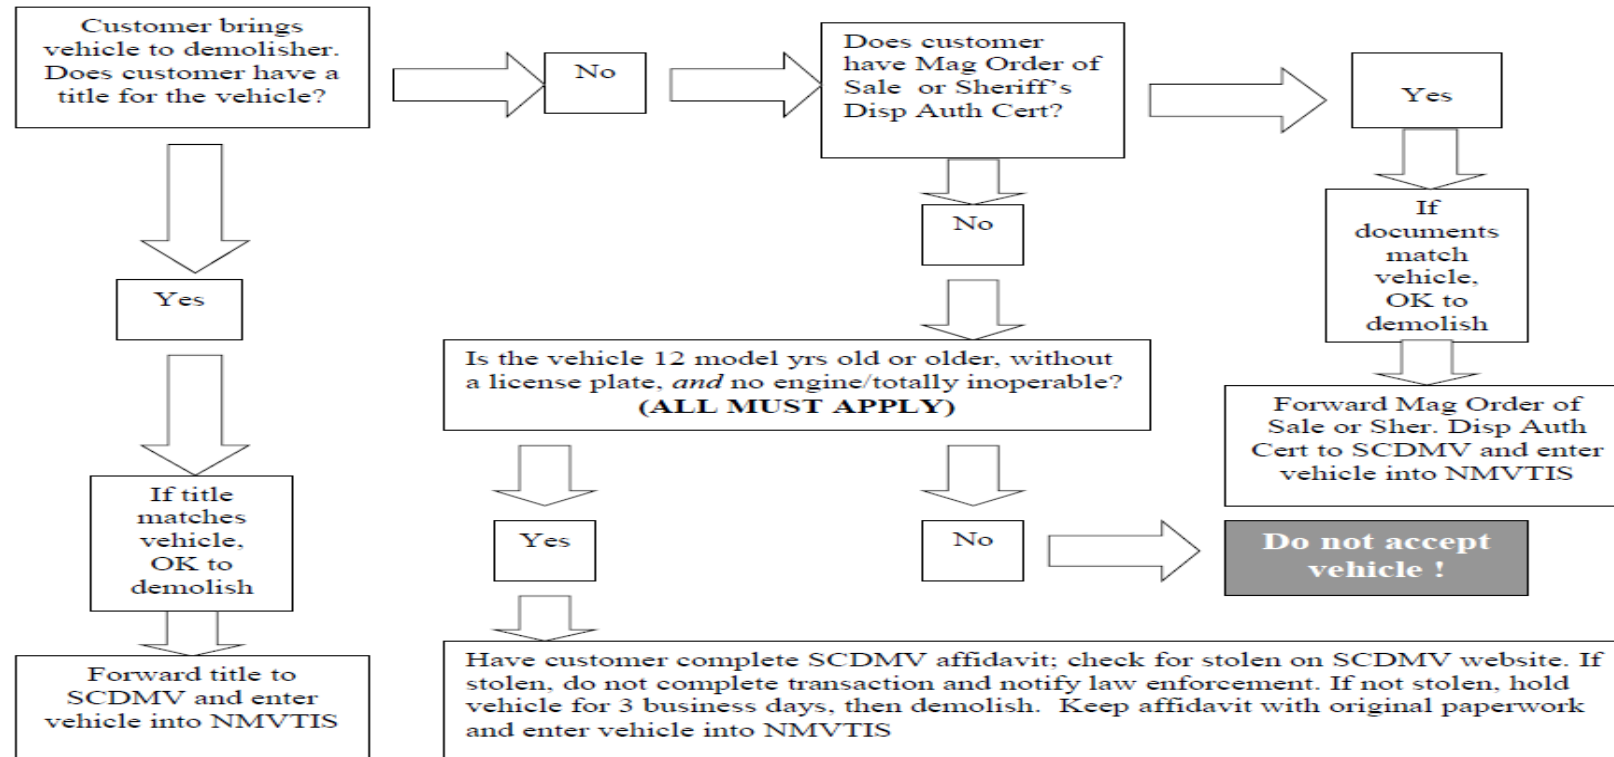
Customer brings vehicle to demolisher. Does customer have a title for the vehicle?

No

Does customer have Mag Order of Sale or Sheriff's Disp Auth Cert?

Yes

Yes

No

If documents match vehicle, OK to demolish

Is the vehicle 12 model yrs old or older, without a license plate, *and* no engine/totally inoperable? **(ALL MUST APPLY)**

Forward Mag Order of Sale or Sher. Disp Auth Cert to SCDMV and enter vehicle into NMVTIS

If title matches vehicle, OK to demolish

Yes

No

Do not accept vehicle !

Forward title to SCDMV and enter vehicle into NMVTIS

Have customer complete SCDMV affidavit; check for stolen on SCDMV website. If stolen, do not complete transaction and notify law enforcement. If not stolen, hold vehicle for 3 business days, then demolish. Keep affidavit with original paperwork and enter vehicle into NMVTIS